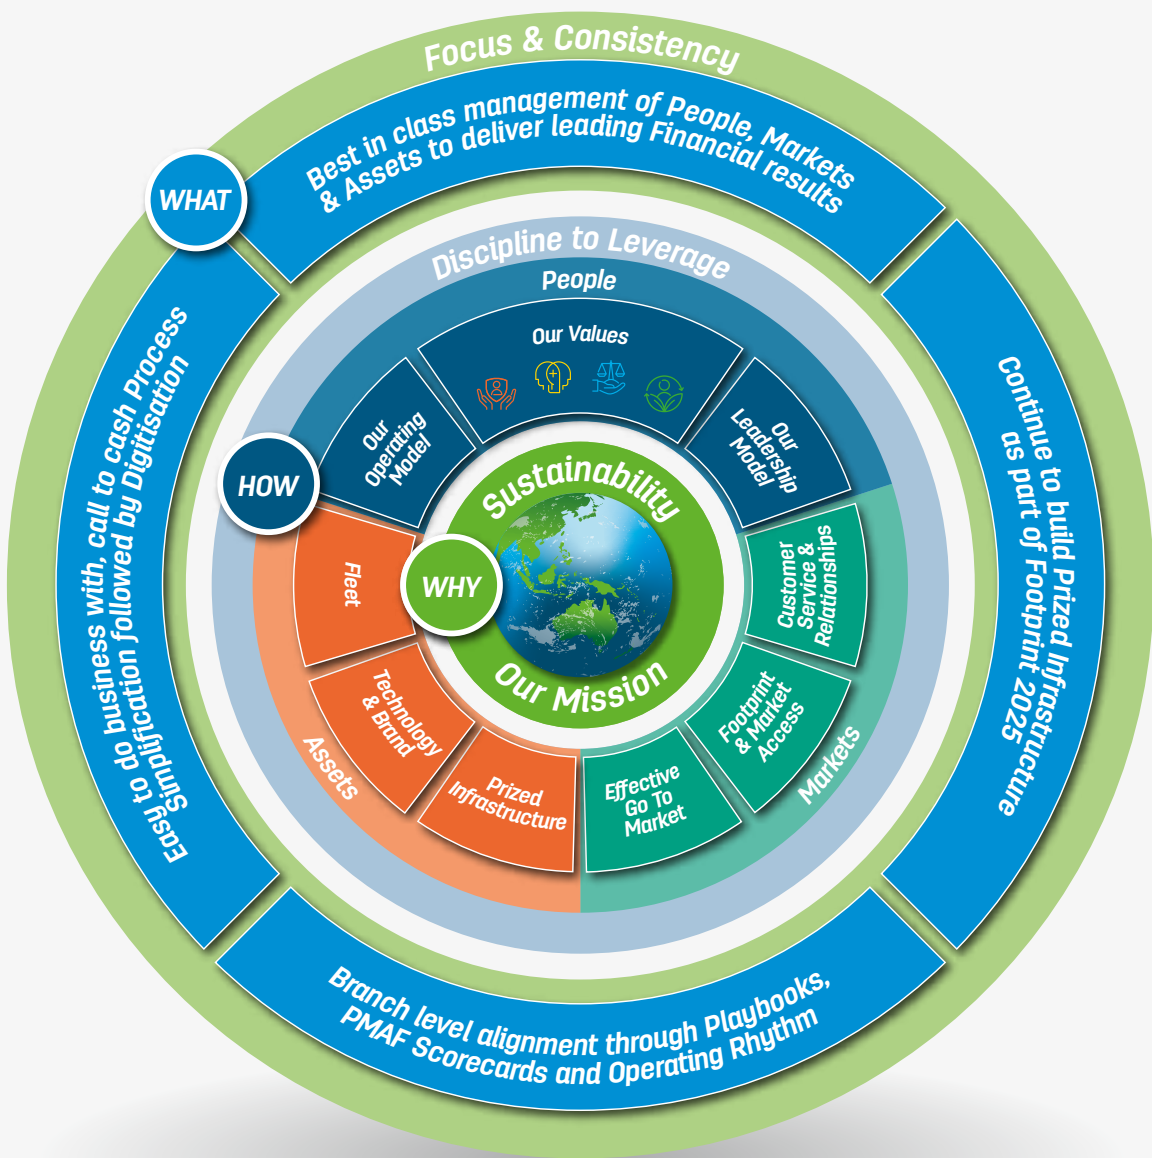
Focus & Consistency

Best in class management of People, Markets & Assets to deliver leading Financial results

WHAT

Continue to build Prized Infrastructure as part of Footprint 2025

Branch level alignment through Playbooks, PMAF Scorecards and Operating Rhythm

Easy to do business with, call to cash Process Simplification followed by Digitisation

Discipline to Leverage

People

Our Values

Our Operating Model

Our Leadership Model

HOW

Customer Service & Relationships

Footprint & Market Access

Effective Go To Market

Markets

Prized Infrastructure

Technology & Brand

Fleet

Assets

Sustainability

WHY

Our Mission